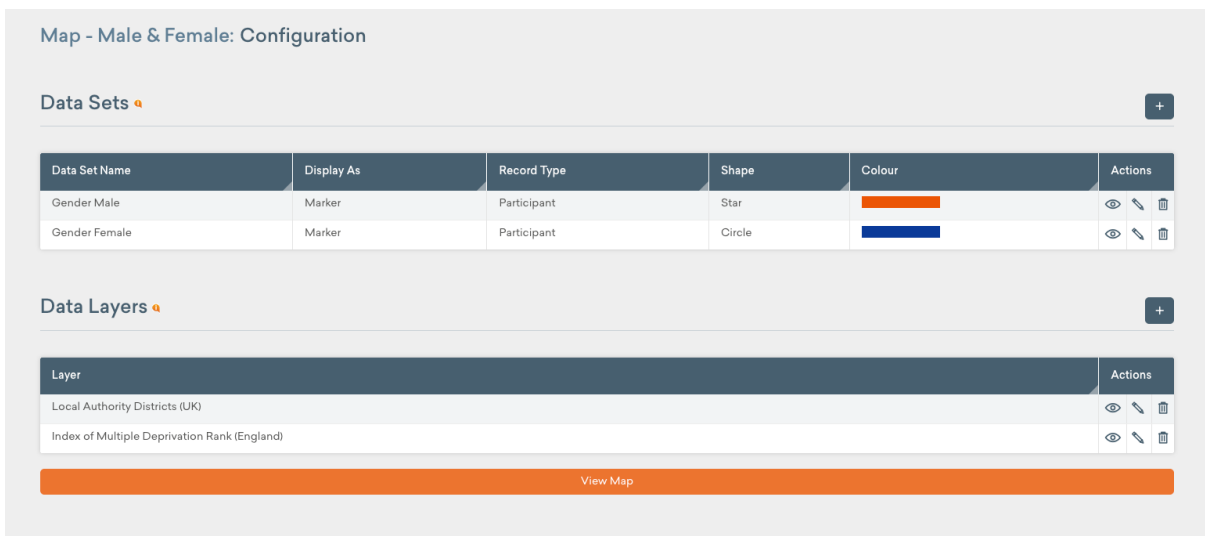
Map - Male & Female: Configuration

Data Sets

+

| Data Set Name | Display As | Record Type | Shape | Colour | Actions |
|---|---|---|---|---|---|
| Gender Male | Marker | Participant | Star | | |
| Gender Female | Marker | Participant | Circle | | |

Data Layers

+

| Layer | Actions |
|---|---|
| Local Authority Districts (UK) | |
| Index of Multiple Deprivation Rank (England) | |

View Map